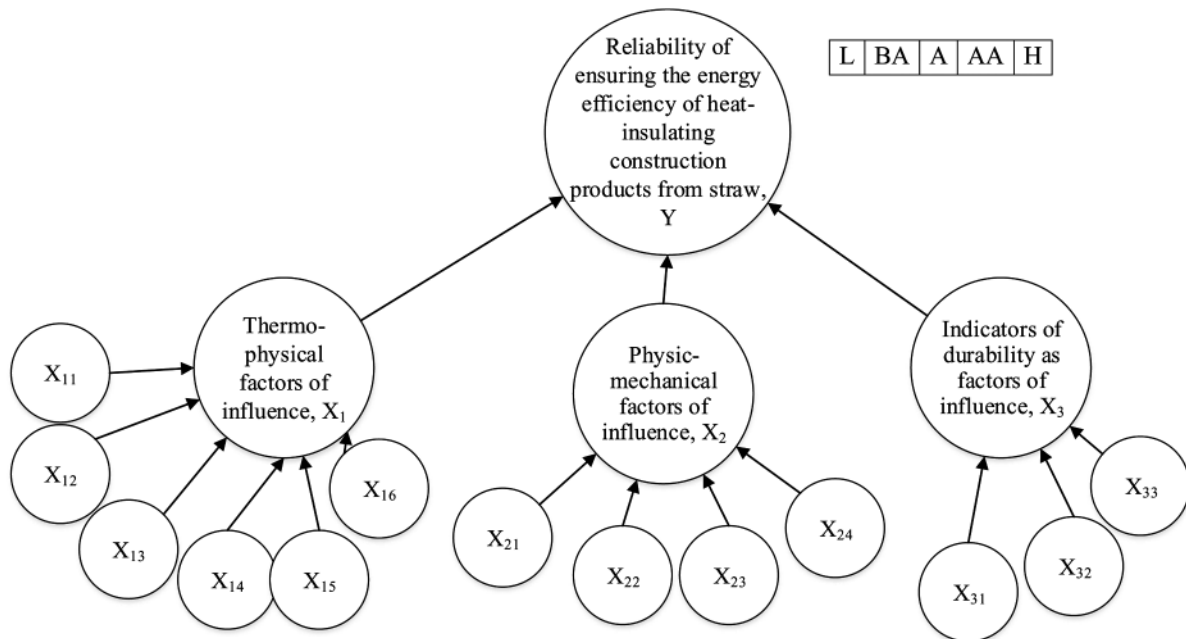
Reliability of ensuring the energy efficiency of heat-insulating construction products from straw, Y

| L | BA | A | AA | H |
|---|---|---|---|---|

Thermo-physical factors of influence, $X_1$

Physic-mechanical factors of influence, $X_2$

Indicators of durability as factors of influence, $X_3$

$X_{11}$

$X_{12}$

$X_{13}$

$X_{14}$

$X_{15}$

$X_{16}$

$X_{21}$

$X_{22}$

$X_{23}$

$X_{24}$

$X_{31}$

$X_{32}$

$X_{33}$